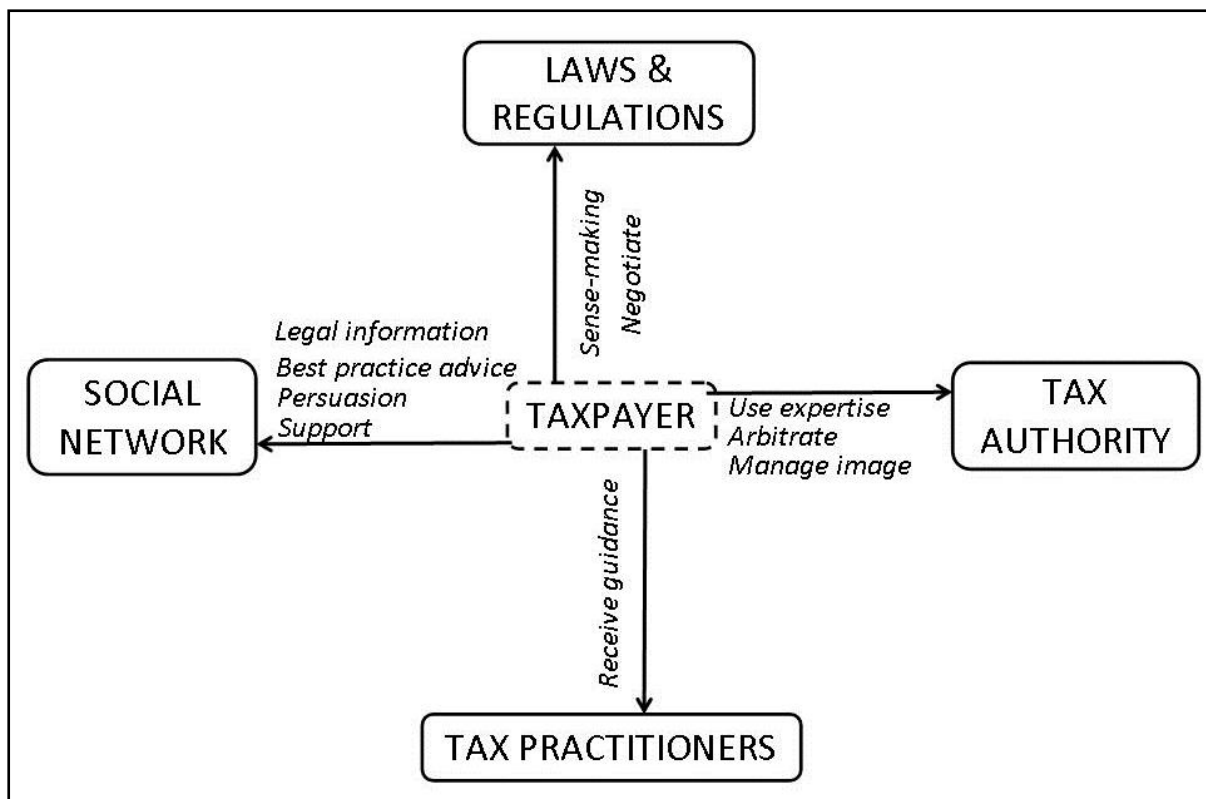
LAWS & REGULATIONS

Sense-making
Negotiate

Legal information
Best practice advice
Persuasion
Support

SOCIAL NETWORK

TAXPAYER

Use expertise
Arbitrate
Manage image

TAX AUTHORITY

Receive guidance

TAX PRACTITIONERS